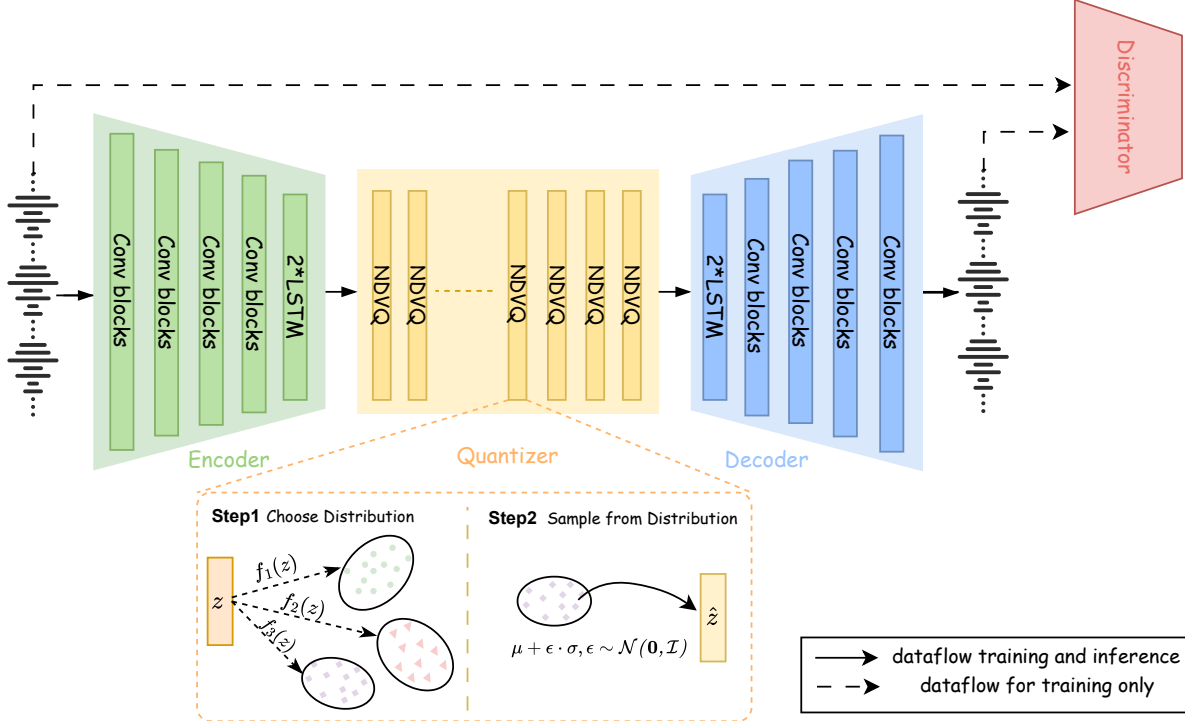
Discriminator

Conv blocks
Conv blocks
Conv blocks
Conv blocks
2*LSTM

NDVQ
NDVQ
NDVQ
NDVQ
NDVQ
NDVQ

2*LSTM
Conv blocks
Conv blocks
Conv blocks
Conv blocks

Encoder
Quantizer
Decoder

**Step1** Choose Distribution

$z$
$f_1(z)$
$f_2(z)$
$f_3(z)$

**Step2** Sample from Distribution

$\mu + \epsilon \cdot \sigma, \epsilon \sim \mathcal{N}(\mathbf{0}, \mathcal{I})$
$\hat{z}$

dataflow training and inference
dataflow for training only